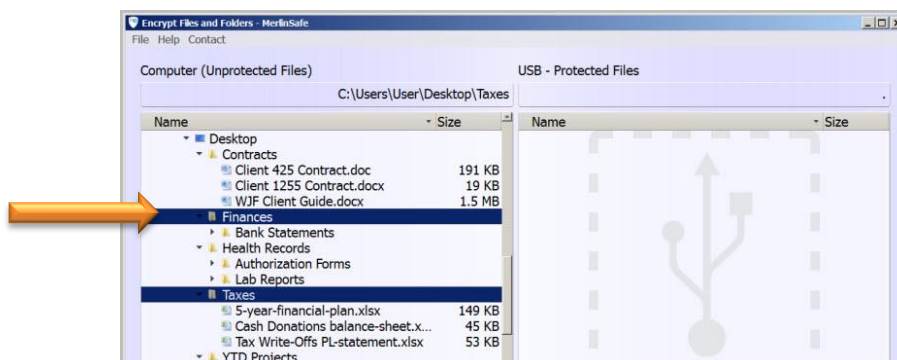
Encrypt Files and Folders - MerlinSafe

File Help Contact

Computer (Unprotected Files)

C:\Users\User\Desktop\Taxes

USB - Protected Files

.

| Name | Size |
|---|---|
| Desktop | |
| Contracts | |
| Client 425 Contract.doc | 191 KB |
| Client 1255 Contract.docx | 19 KB |
| WJF Client Guide.docx | 1.5 MB |
| Finances | |
| Bank Statements | |
| Health Records | |
| Authorization Forms | |
| Lab Reports | |
| Taxes | |
| 5-year-financial-plan.xlsx | 149 KB |
| Cash Donations balance-sheet.x... | 45 KB |
| Tax Write-Offs PL-statement.xlsx | 53 KB |
| YTD Projects | |

| Name | Size |
|---|---|